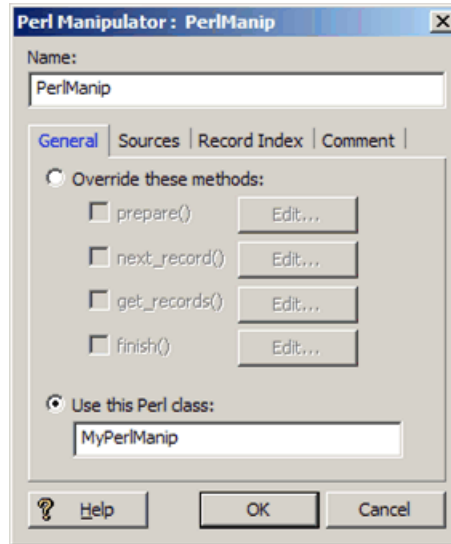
Perl Manipulator : PerlManip

Name:

PerlManip

General | Sources | Record Index | Comment

Override these methods:

prepare() Edit...

next_record() Edit...

get_records() Edit...

finish() Edit...

Use this Perl class:

MyPerlManip

Help | OK | Cancel